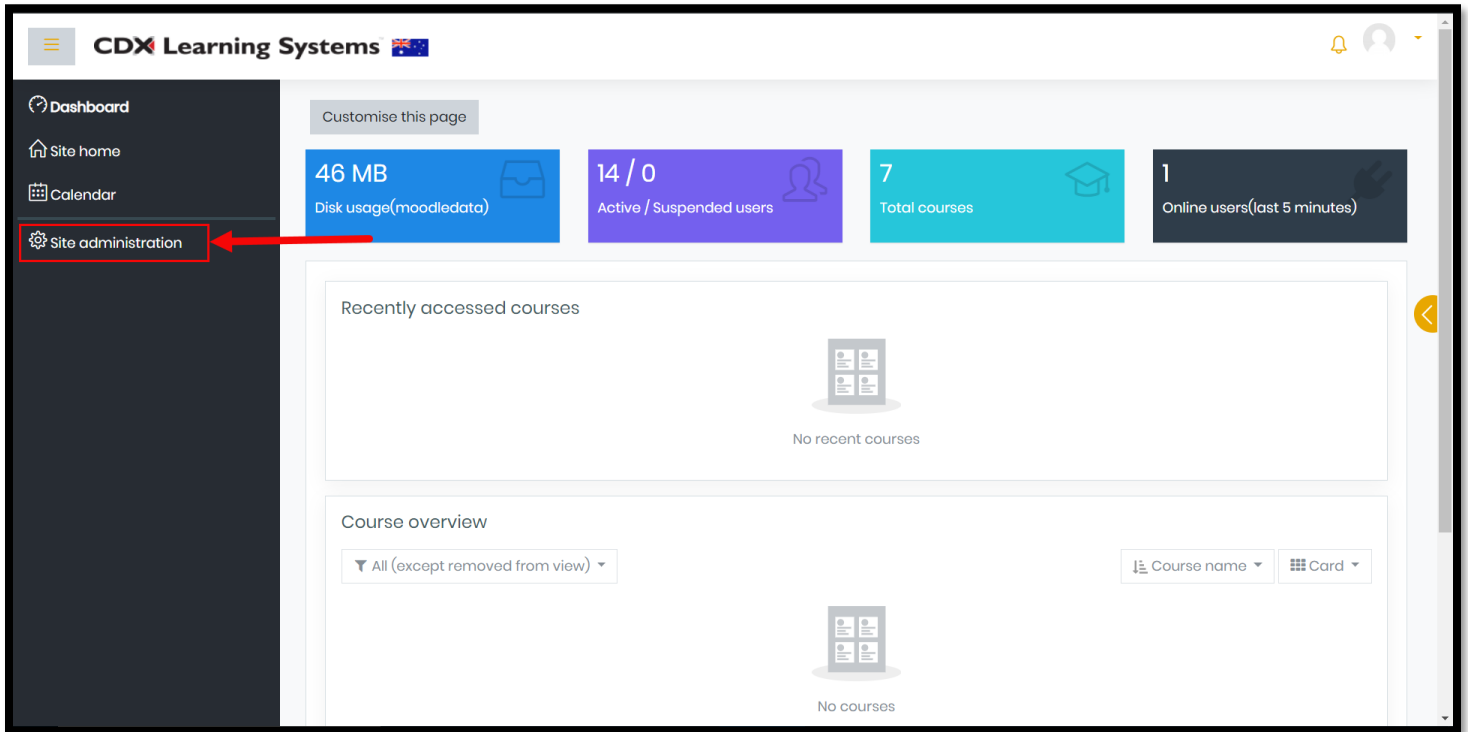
CDX Learning Systems

Dashboard

Site home

Calendar

Site administration

Customise this page

46 MB
Disk usage(moodledata)

14 / 0
Active / Suspended users

7
Total courses

1
Online users(last 5 minutes)

Recently accessed courses

No recent courses

Course overview

All (except removed from view)

Course name

Card

No courses